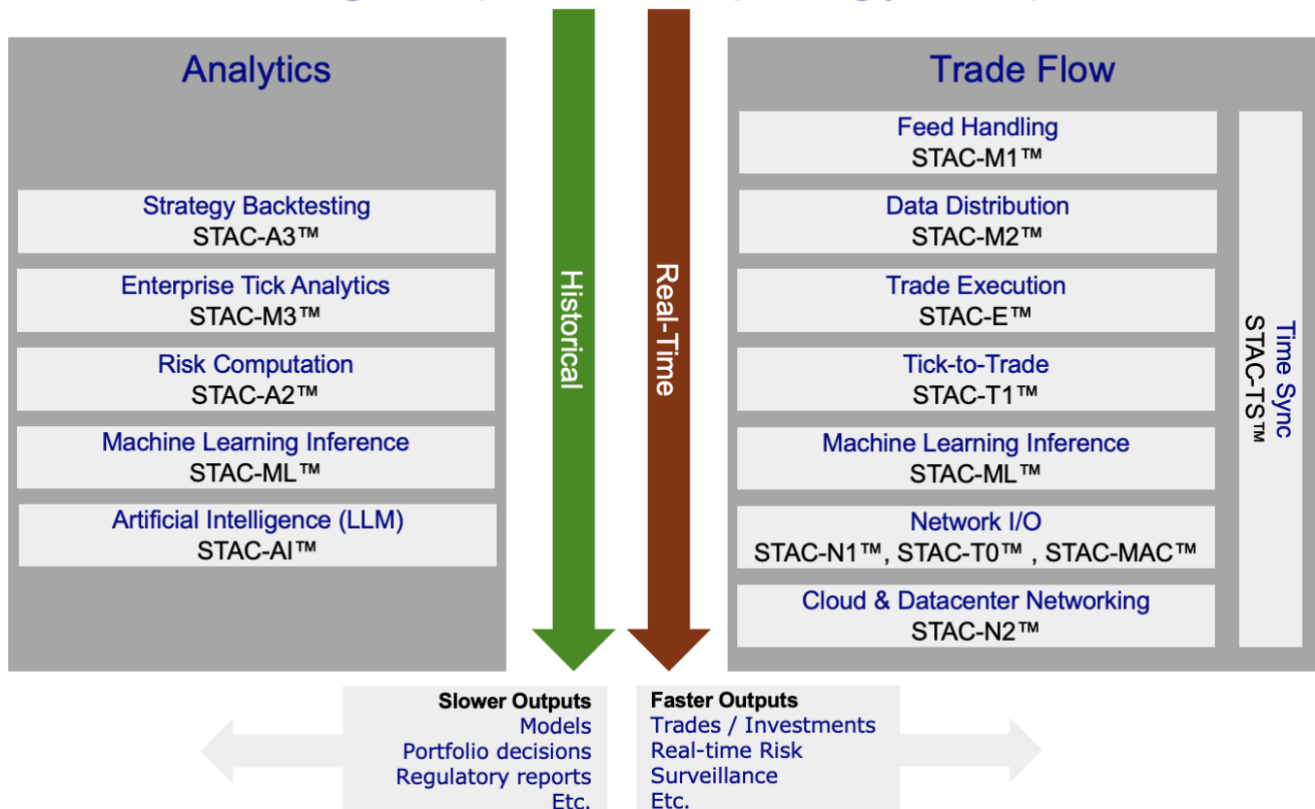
Analytics

Strategy Backtesting
STAC-A3™

Enterprise Tick Analytics
STAC-M3™

Risk Computation
STAC-A2™

Machine Learning Inference
STAC-ML™

Artificial Intelligence (LLM)
STAC-AI™

Historical

Real-Time

Trade Flow

Feed Handling
STAC-M1™

Data Distribution
STAC-M2™

Trade Execution
STAC-E™

Tick-to-Trade
STAC-T1™

Machine Learning Inference
STAC-ML™

Network I/O
STAC-N1™, STAC-T0™ , STAC-MAC™

Cloud & Datacenter Networking
STAC-N2™

Time Sync
STAC-TS™

Slower Outputs
Models
Portfolio decisions
Regulatory reports
Etc.

Faster Outputs
Trades / Investments
Real-time Risk
Surveillance
Etc.